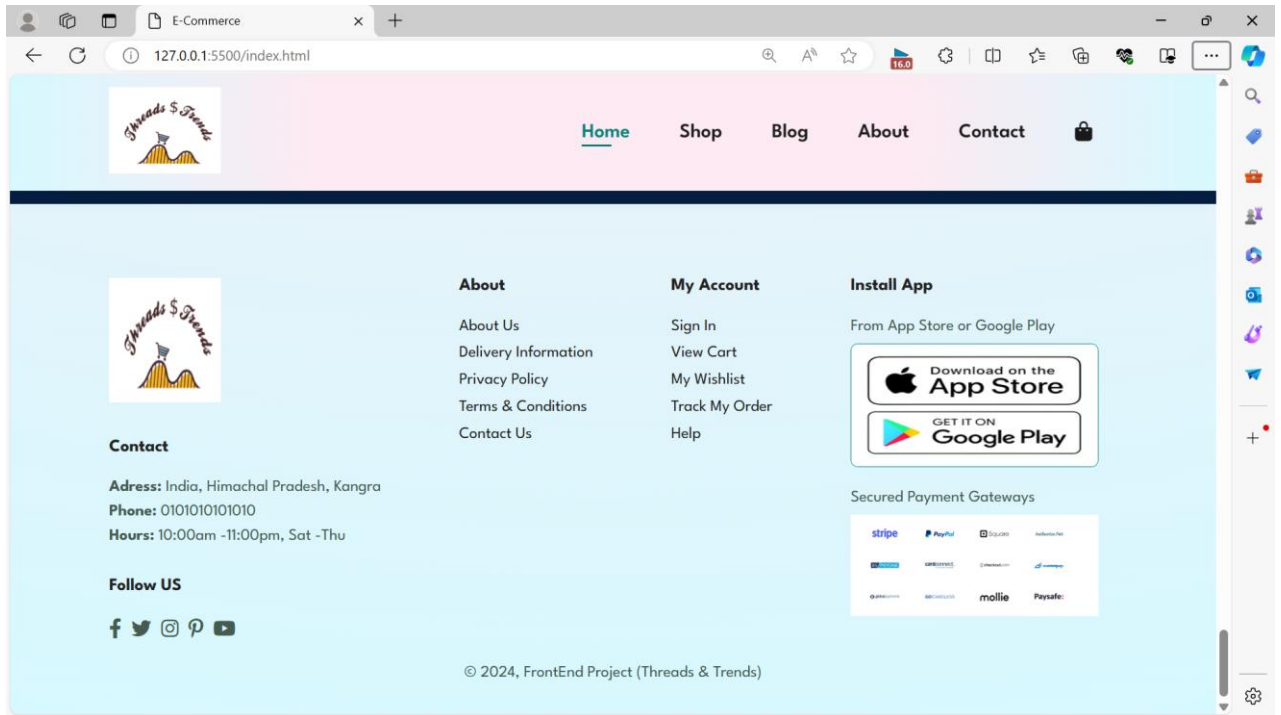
E-Commerce

127.0.0.1:5500/index.html

16.0

Threads $ Trends

Home Shop Blog About Contact

Threads $ Trends

Contact

Adress: India, Himachal Pradesh, Kangra
Phone: 0101010101010
Hours: 10:00am -11:00pm, Sat -Thu

Follow US

About

About Us
Delivery Information
Privacy Policy
Terms & Conditions
Contact Us

My Account

Sign In
View Cart
My Wishlist
Track My Order
Help

Install App

From App Store or Google Play

Download on the App Store

GET IT ON Google Play

Secured Payment Gateways

stripe PayPal Square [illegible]
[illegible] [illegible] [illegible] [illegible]
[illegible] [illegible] mollie Paysafe:

© 2024, FrontEnd Project (Threads & Trends)